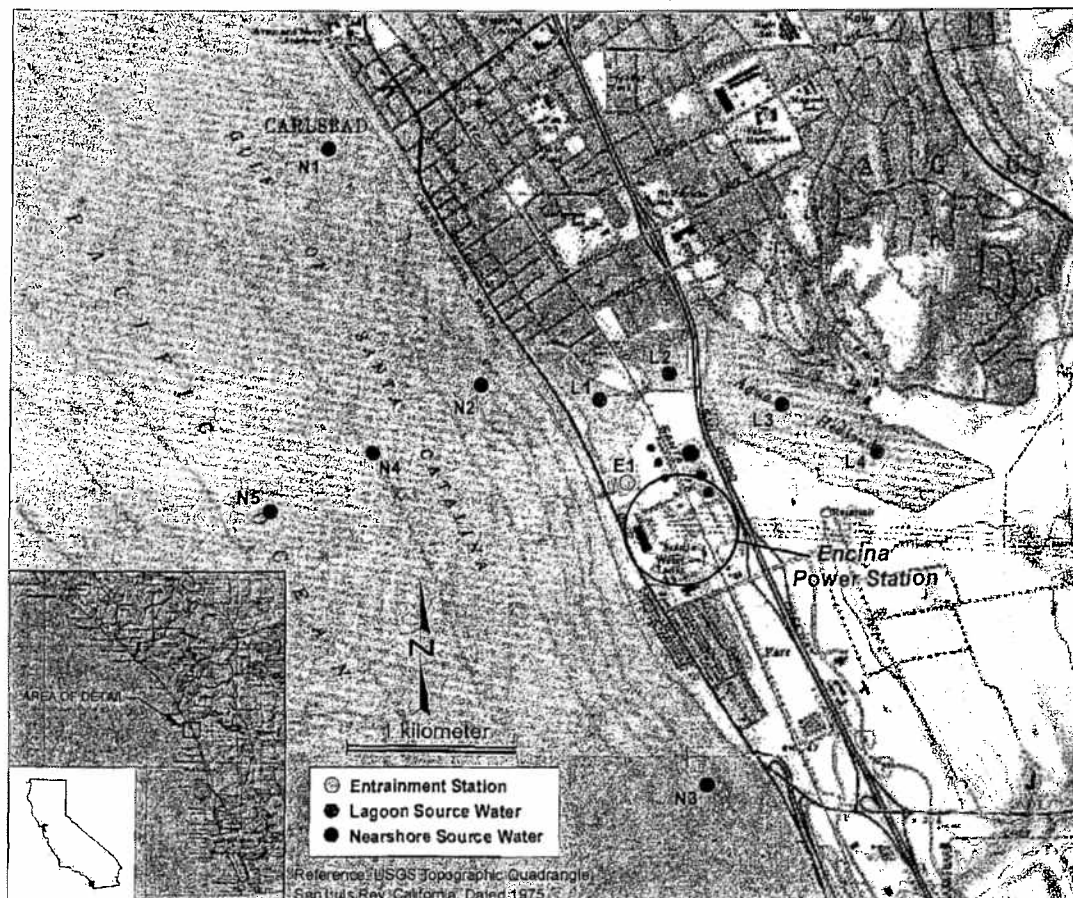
CARLSBAD
N1
L2
L1
N2
L3
N4
L4
E1
N5
Encina
Power Station
AREA OF DETAIL
N
1 Kilometer
Entrainment Station
Lagoon Source Water
Nearshore Source Water
N3
Reference: USGS Topographic Quadrangle
San Luis Rey, California, Dated 1975